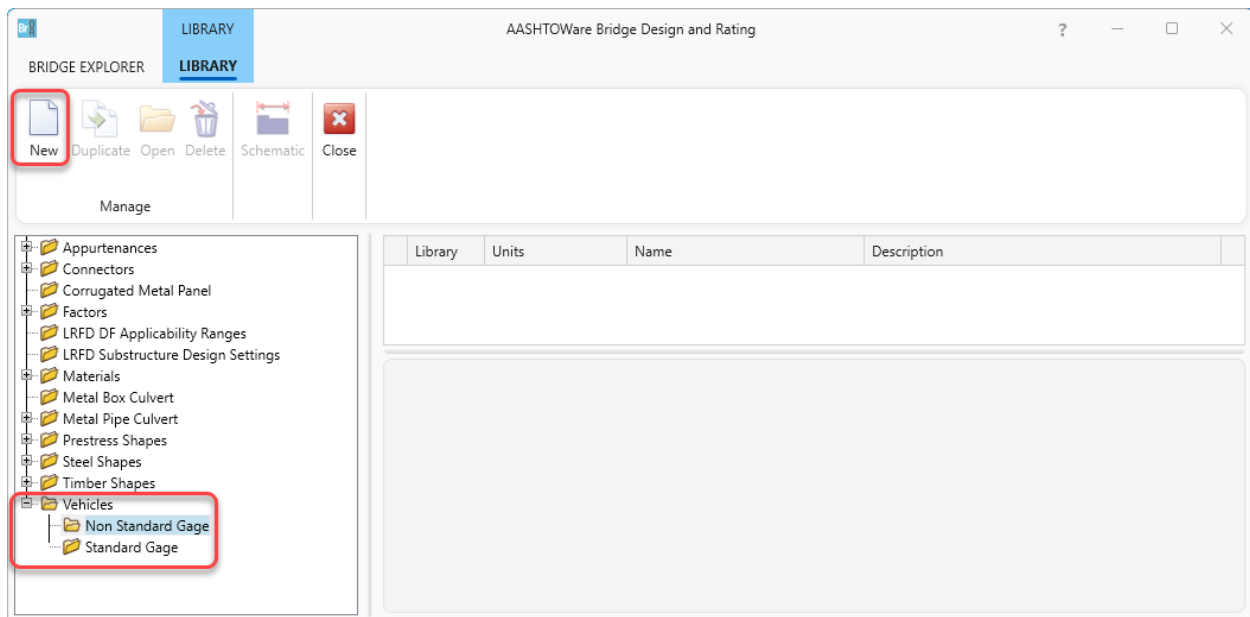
BrR LIBRARY AASHTOWare Bridge Design and Rating ? — □ ✕

BRIDGE EXPLORER LIBRARY

New Duplicate Open Delete Schematic Close

Manage

Appurtenances
Connectors
Corrugated Metal Panel
Factors
LRFD DF Applicability Ranges
LRFD Substructure Design Settings
Materials
Metal Box Culvert
Metal Pipe Culvert
Prestress Shapes
Steel Shapes
Timber Shapes
Vehicles
Non Standard Gage
Standard Gage

| Library | Units | Name | Description |
|---|---|---|---|